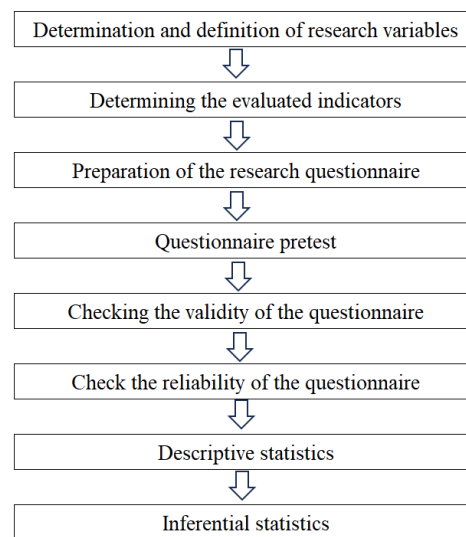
Determination and definition of research variables

Determining the evaluated indicators

Preparation of the research questionnaire

Questionnaire pretest

Checking the validity of the questionnaire

Check the reliability of the questionnaire

Descriptive statistics

Inferential statistics